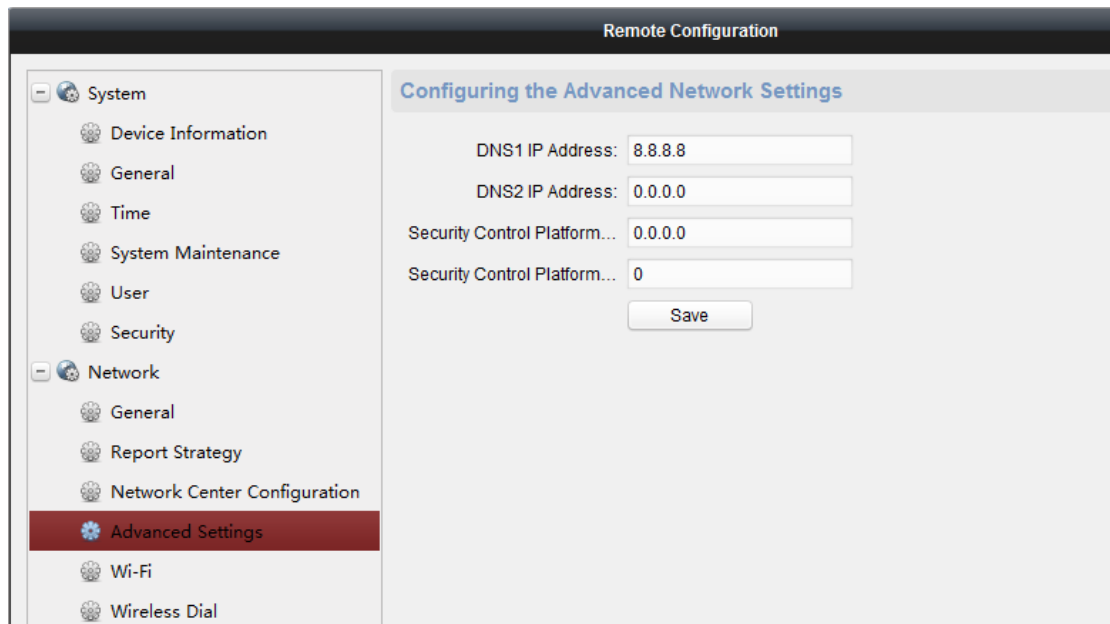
Remote Configuration

System
Device Information
General
Time
System Maintenance
User
Security
Network
General
Report Strategy
Network Center Configuration
Advanced Settings
Wi-Fi
Wireless Dial

Configuring the Advanced Network Settings

DNS1 IP Address: 8.8.8.8
DNS2 IP Address: 0.0.0.0
Security Control Platform... 0.0.0.0
Security Control Platform... 0
Save